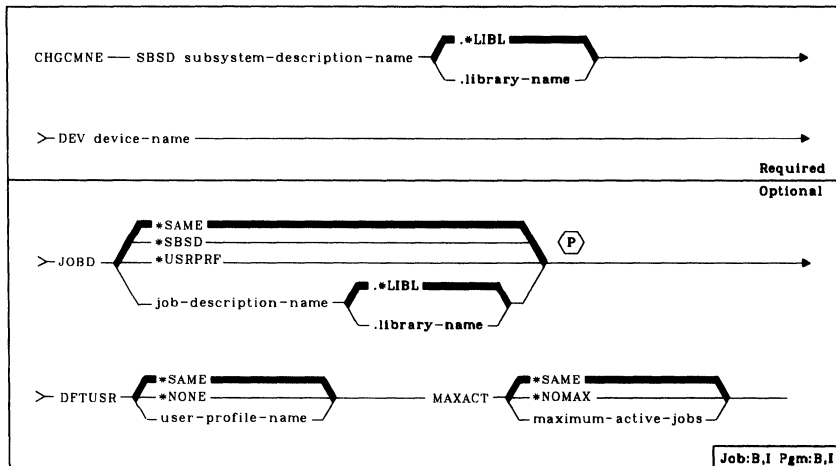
CHGCMNE — SBSD subsystem-description-name .*LIBL .library-name

>— DEV device-name

Required

Optional

>— JOBD *SAME *SBSD *USRPRF job-description-name .*LIBL .library-name (P)

>— DFTUSR *SAME *NONE user-profile-name — MAXACT *SAME *NOMAX maximum-active-jobs

Job:B,I Pgm:B,I